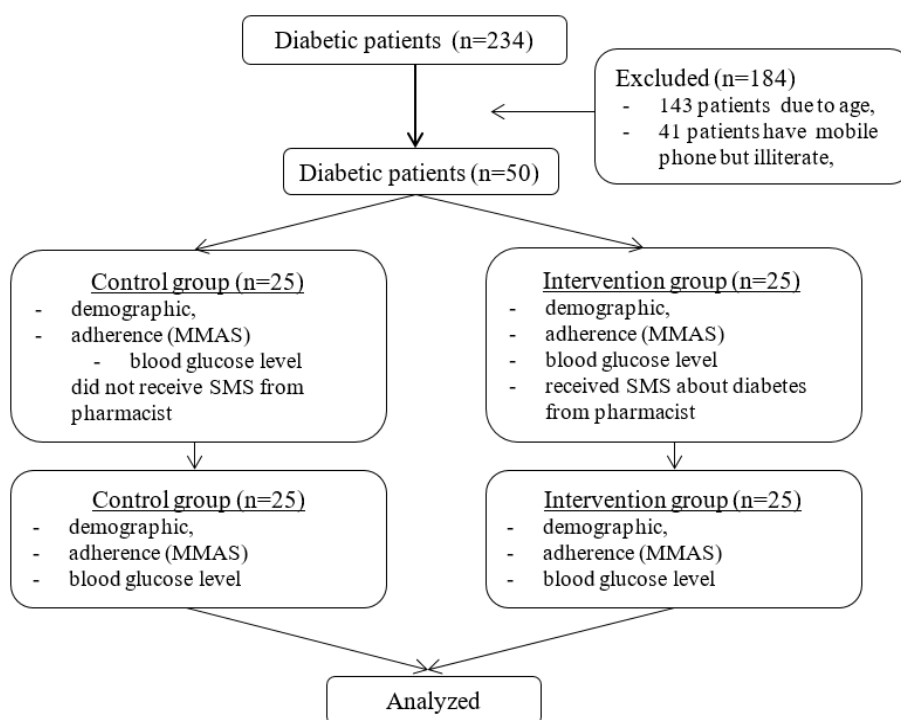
Diabetic patients (n=234)

Excluded (n=184)
- 143 patients due to age,
- 41 patients have mobile phone but illiterate,

Diabetic patients (n=50)

Control group (n=25)
- demographic,
- adherence (MMAS)
- blood glucose level
did not receive SMS from pharmacist

Intervention group (n=25)
- demographic,
- adherence (MMAS)
- blood glucose level
- received SMS about diabetes from pharmacist

Control group (n=25)
- demographic,
- adherence (MMAS)
- blood glucose level

Intervention group (n=25)
- demographic,
- adherence (MMAS)
- blood glucose level

Analyzed